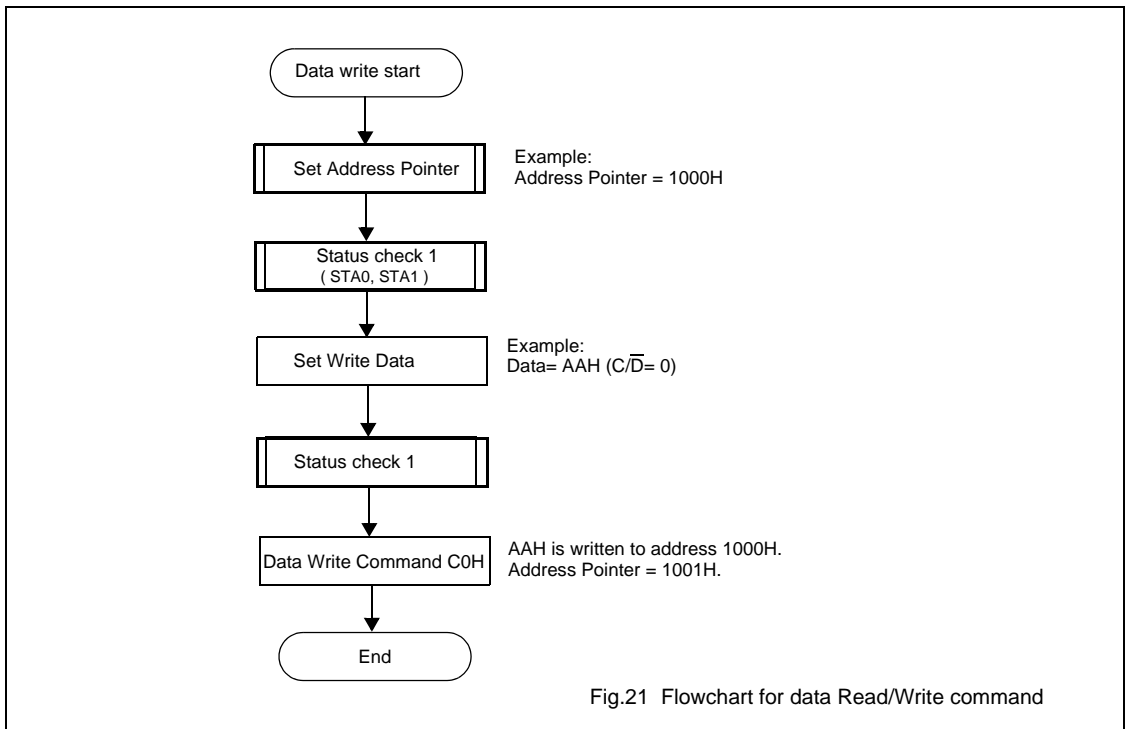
Data write start

Set Address Pointer

Example:
Address Pointer = 1000H

Status check 1
( STA0, STA1 )

Set Write Data

Example:
Data= AAH ($C/\overline{D}$= 0)

Status check 1

Data Write Command C0H

AAH is written to address 1000H.
Address Pointer = 1001H.

End

Fig.21 Flowchart for data Read/Write command